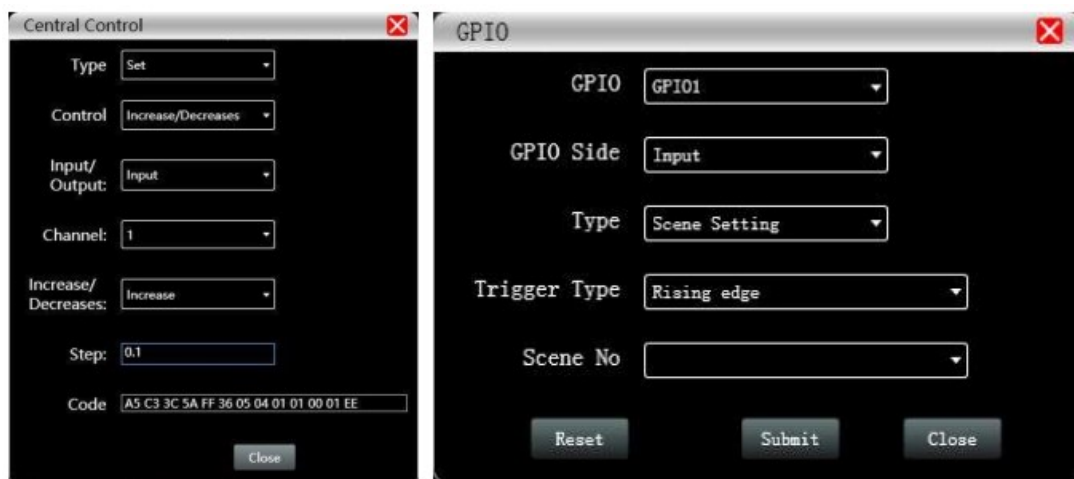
Central Control

Type Set

Control Increase/Decreases

Input/ Output: Input

Channel: 1

Increase/ Decreases: Increase

Step: 0.1

Code A5 C3 3C 5A FF 36 05 04 01 01 00 01 EE

Close

GPIO

GPIO GPIO1

GPIO Side Input

Type Scene Setting

Trigger Type Rising edge

Scene No

Reset

Submit

Close